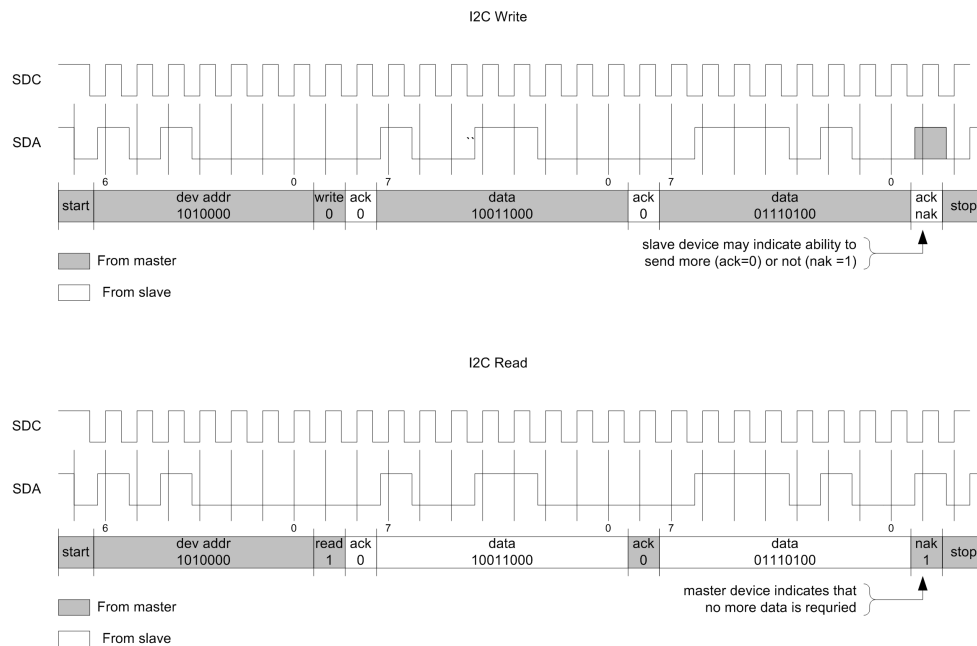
I2C Write

SDC

SDA

``

| start | 6 dev addr 1010000 0 | write 0 | ack 0 | 7 data 10011000 0 | ack 0 | 7 data 01110100 0 | ack nak | stop |
|---|---|---|---|---|---|---|---|---|

slave device may indicate ability to send more (ack=0) or not (nak =1)

From master

From slave

I2C Read

SDC

SDA

| start | 6 dev addr 1010000 0 | read 1 | ack 0 | 7 data 10011000 0 | ack 0 | 7 data 01110100 0 | nak 1 | stop |
|---|---|---|---|---|---|---|---|---|

master device indicates that no more data is requried

From master

From slave